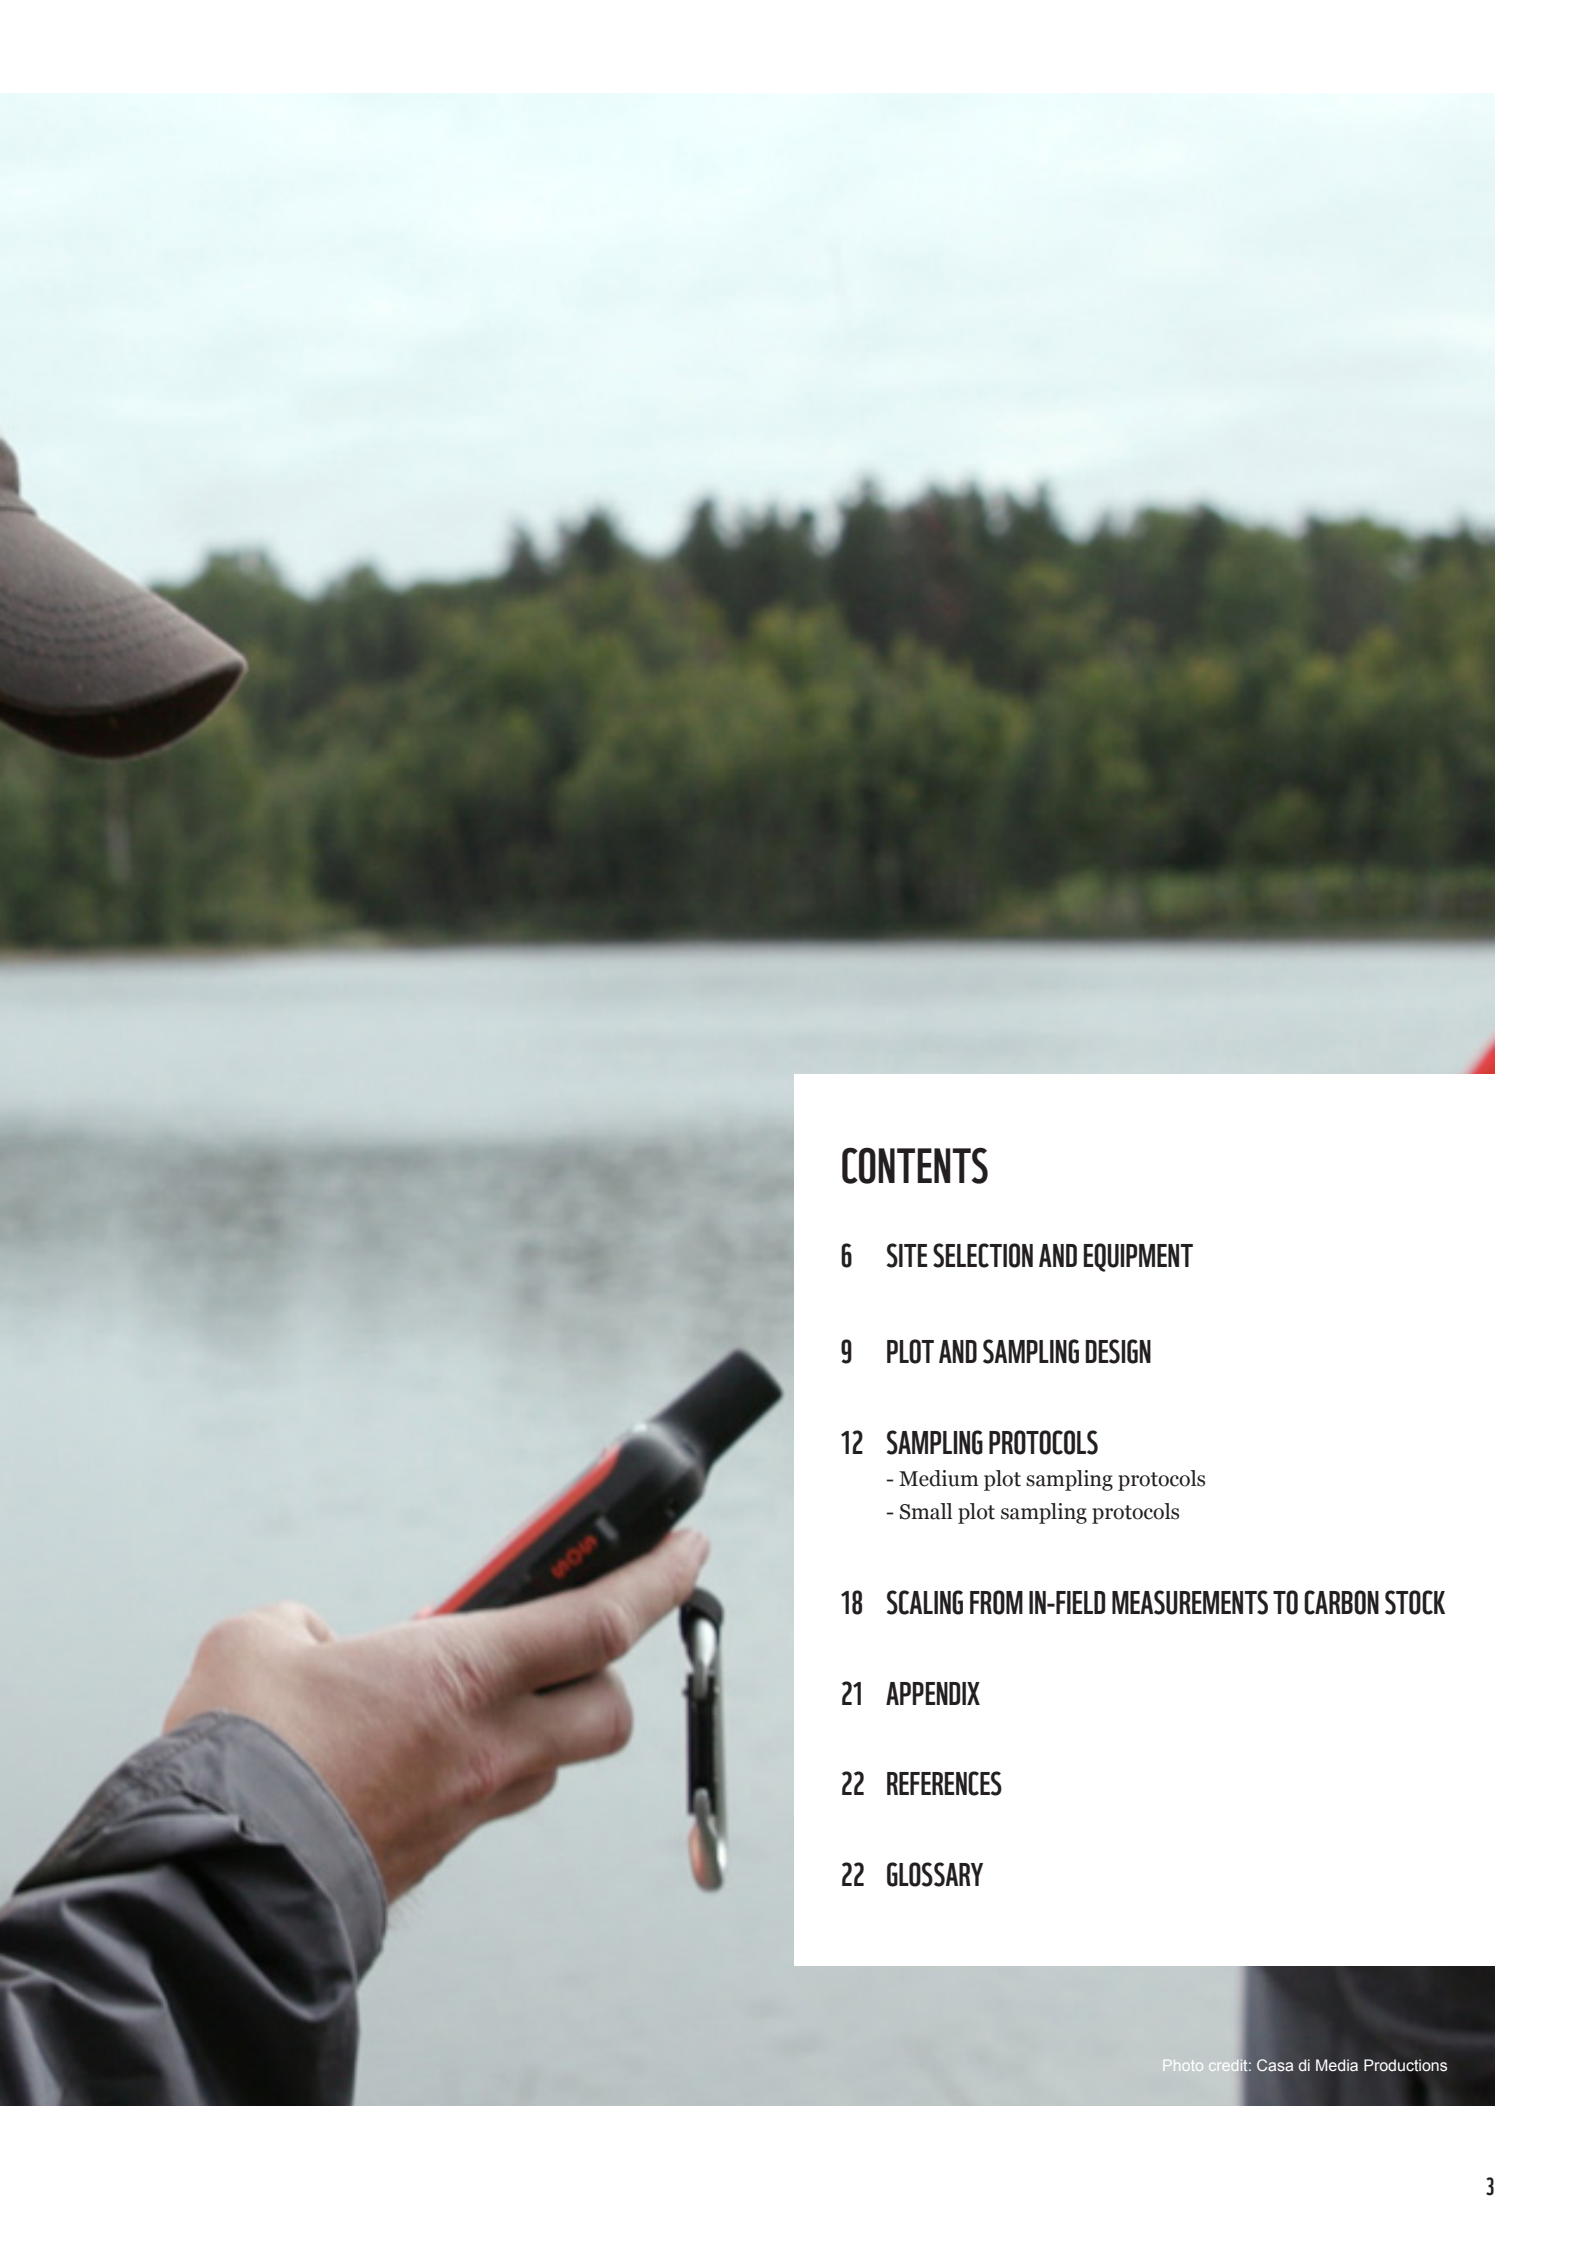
CONTENTS

6 SITE SELECTION AND EQUIPMENT

9 PLOT AND SAMPLING DESIGN

12 SAMPLING PROTOCOLS
- Medium plot sampling protocols
- Small plot sampling protocols

18 SCALING FROM IN-FIELD MEASUREMENTS TO CARBON STOCK

21 APPENDIX

22 REFERENCES

22 GLOSSARY

Photo credit: Casa di Media Productions

3